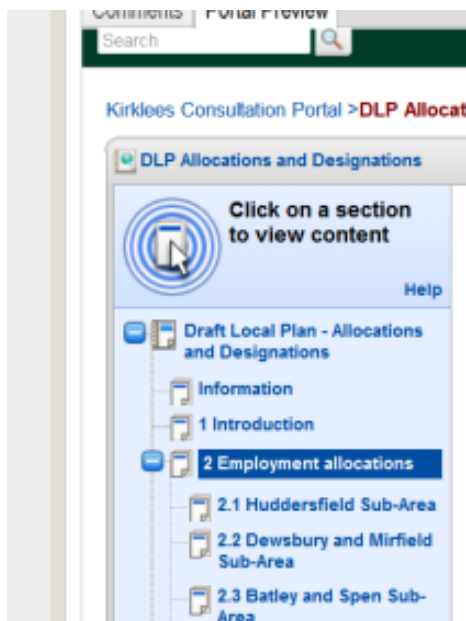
Comments Portal Preview

Search

Kirklees Consultation Portal >DLP Allocat

DLP Allocations and Designations

Click on a section to view content

Help

Draft Local Plan - Allocations and Designations

Information

1 Introduction

2 Employment allocations

2.1 Huddersfield Sub-Area

2.2 Dewsbury and Mirfield Sub-Area

2.3 Batley and Spen Sub-Area